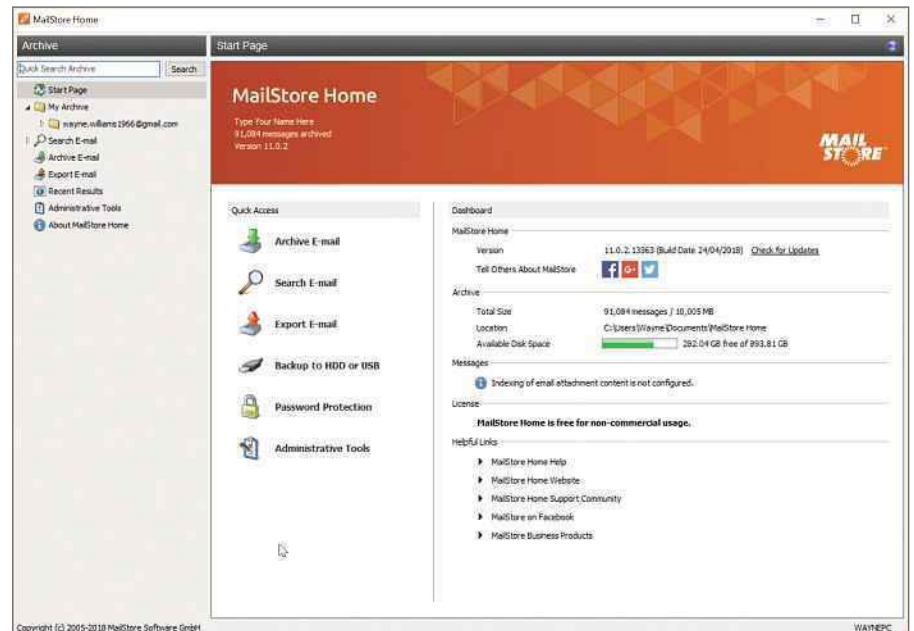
MailStore Home

Archive

Quick Search Archive
Search

Start Page
My Archive
wayne.williams1966@gmail.com
Search E-mail
Archive E-mail
Export E-mail
Recent Results
Administrative Tools
About MailStore Home

Start Page

MailStore Home
Type Your Name Here
91,084 messages archived
Version 11.0.2

MAIL STORE

Quick Access

Archive E-mail

Search E-mail

Export E-mail

Backup to HDD or USB

Password Protection

Administrative Tools

Dashboard

MailStore Home

Version 11.0.2.13363 (Build Date 24/04/2018) Check for Updates

Tell Others About MailStore

Archive

Total Size 91,084 messages / 10,005 MB

Location C:\Users\Wayne\Documents\MailStore Home

Available Disk Space 282.04 GB free of 893.81 GB

Messages

Indexing of email attachment content is not configured.

License

MailStore Home is free for non-commercial usage.

Helpful Links

MailStore Home Help
MailStore Home Website
MailStore Home Support Community
MailStore on Facebook
MailStore Business Products

Copyright (c) 2005-2018 MailStore Software GmbH

WAYNEPC